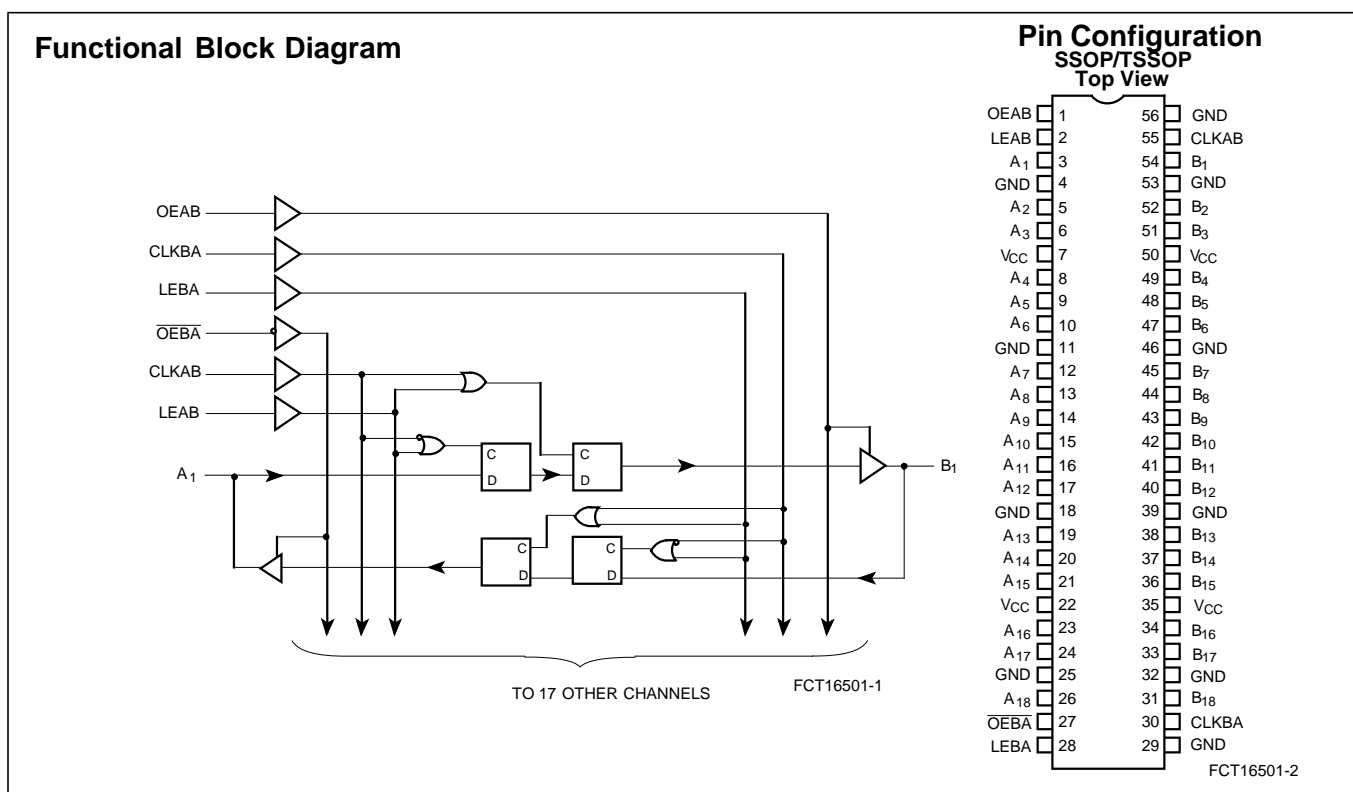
Functional Block Diagram

OEAB
CLKBA
LEBA
$\overline{OEBA}$
CLKAB
LEAB
$A_1$
C
D
C
D
$B_1$
C
D
C
D

TO 17 OTHER CHANNELS

FCT16501-1

Pin Configuration
SSOP/TSSOP
Top View

| | | | |
|---|---|---|---|
| OEAB | 1 | 56 | GND |
| LEAB | 2 | 55 | CLKAB |
| $A_1$ | 3 | 54 | $B_1$ |
| GND | 4 | 53 | GND |
| $A_2$ | 5 | 52 | $B_2$ |
| $A_3$ | 6 | 51 | $B_3$ |
| $V_{CC}$ | 7 | 50 | $V_{CC}$ |
| $A_4$ | 8 | 49 | $B_4$ |
| $A_5$ | 9 | 48 | $B_5$ |
| $A_6$ | 10 | 47 | $B_6$ |
| GND | 11 | 46 | GND |
| $A_7$ | 12 | 45 | $B_7$ |
| $A_8$ | 13 | 44 | $B_8$ |
| $A_9$ | 14 | 43 | $B_9$ |
| $A_{10}$ | 15 | 42 | $B_{10}$ |
| $A_{11}$ | 16 | 41 | $B_{11}$ |
| $A_{12}$ | 17 | 40 | $B_{12}$ |
| GND | 18 | 39 | GND |
| $A_{13}$ | 19 | 38 | $B_{13}$ |
| $A_{14}$ | 20 | 37 | $B_{14}$ |
| $A_{15}$ | 21 | 36 | $B_{15}$ |
| $V_{CC}$ | 22 | 35 | $V_{CC}$ |
| $A_{16}$ | 23 | 34 | $B_{16}$ |
| $A_{17}$ | 24 | 33 | $B_{17}$ |
| GND | 25 | 32 | GND |
| $A_{18}$ | 26 | 31 | $B_{18}$ |
| $\overline{OEBA}$ | 27 | 30 | CLKBA |
| LEBA | 28 | 29 | GND |

FCT16501-2